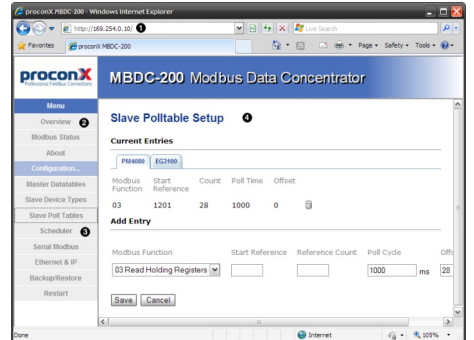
proconX MBDC-200 - Windows Internet Explorer

http://169.254.0.10/ ❶

Live Search

Favorites | proconX MBDC-200

Page ▾ Safety ▾ Tools ▾

proconX
Professional Fieldbus Connections

MBDC-200 Modbus Data Concentrator

Menu
Overview ❷
Modbus Status
About
Configuration...
Master Datatables
Slave Device Types
Slave Poll Tables
Scheduler ❸
Serial Modbus
Ethernet & IP
Backup/Restore
Restart

Slave Polltable Setup ❹

Current Entries

PM4080 | EG2100

| Modbus Function | Start Reference | Count | Poll Time | Offset |
|---|---|---|---|---|
| 03 | 1201 | 28 | 1000 | 0 |

Add Entry

Modbus Function | Start Reference | Reference Count | Poll Cycle | Offs

03 Read Holding Registers | | | 1000 ms | 28

Save | Cancel

Done | Internet | 105%